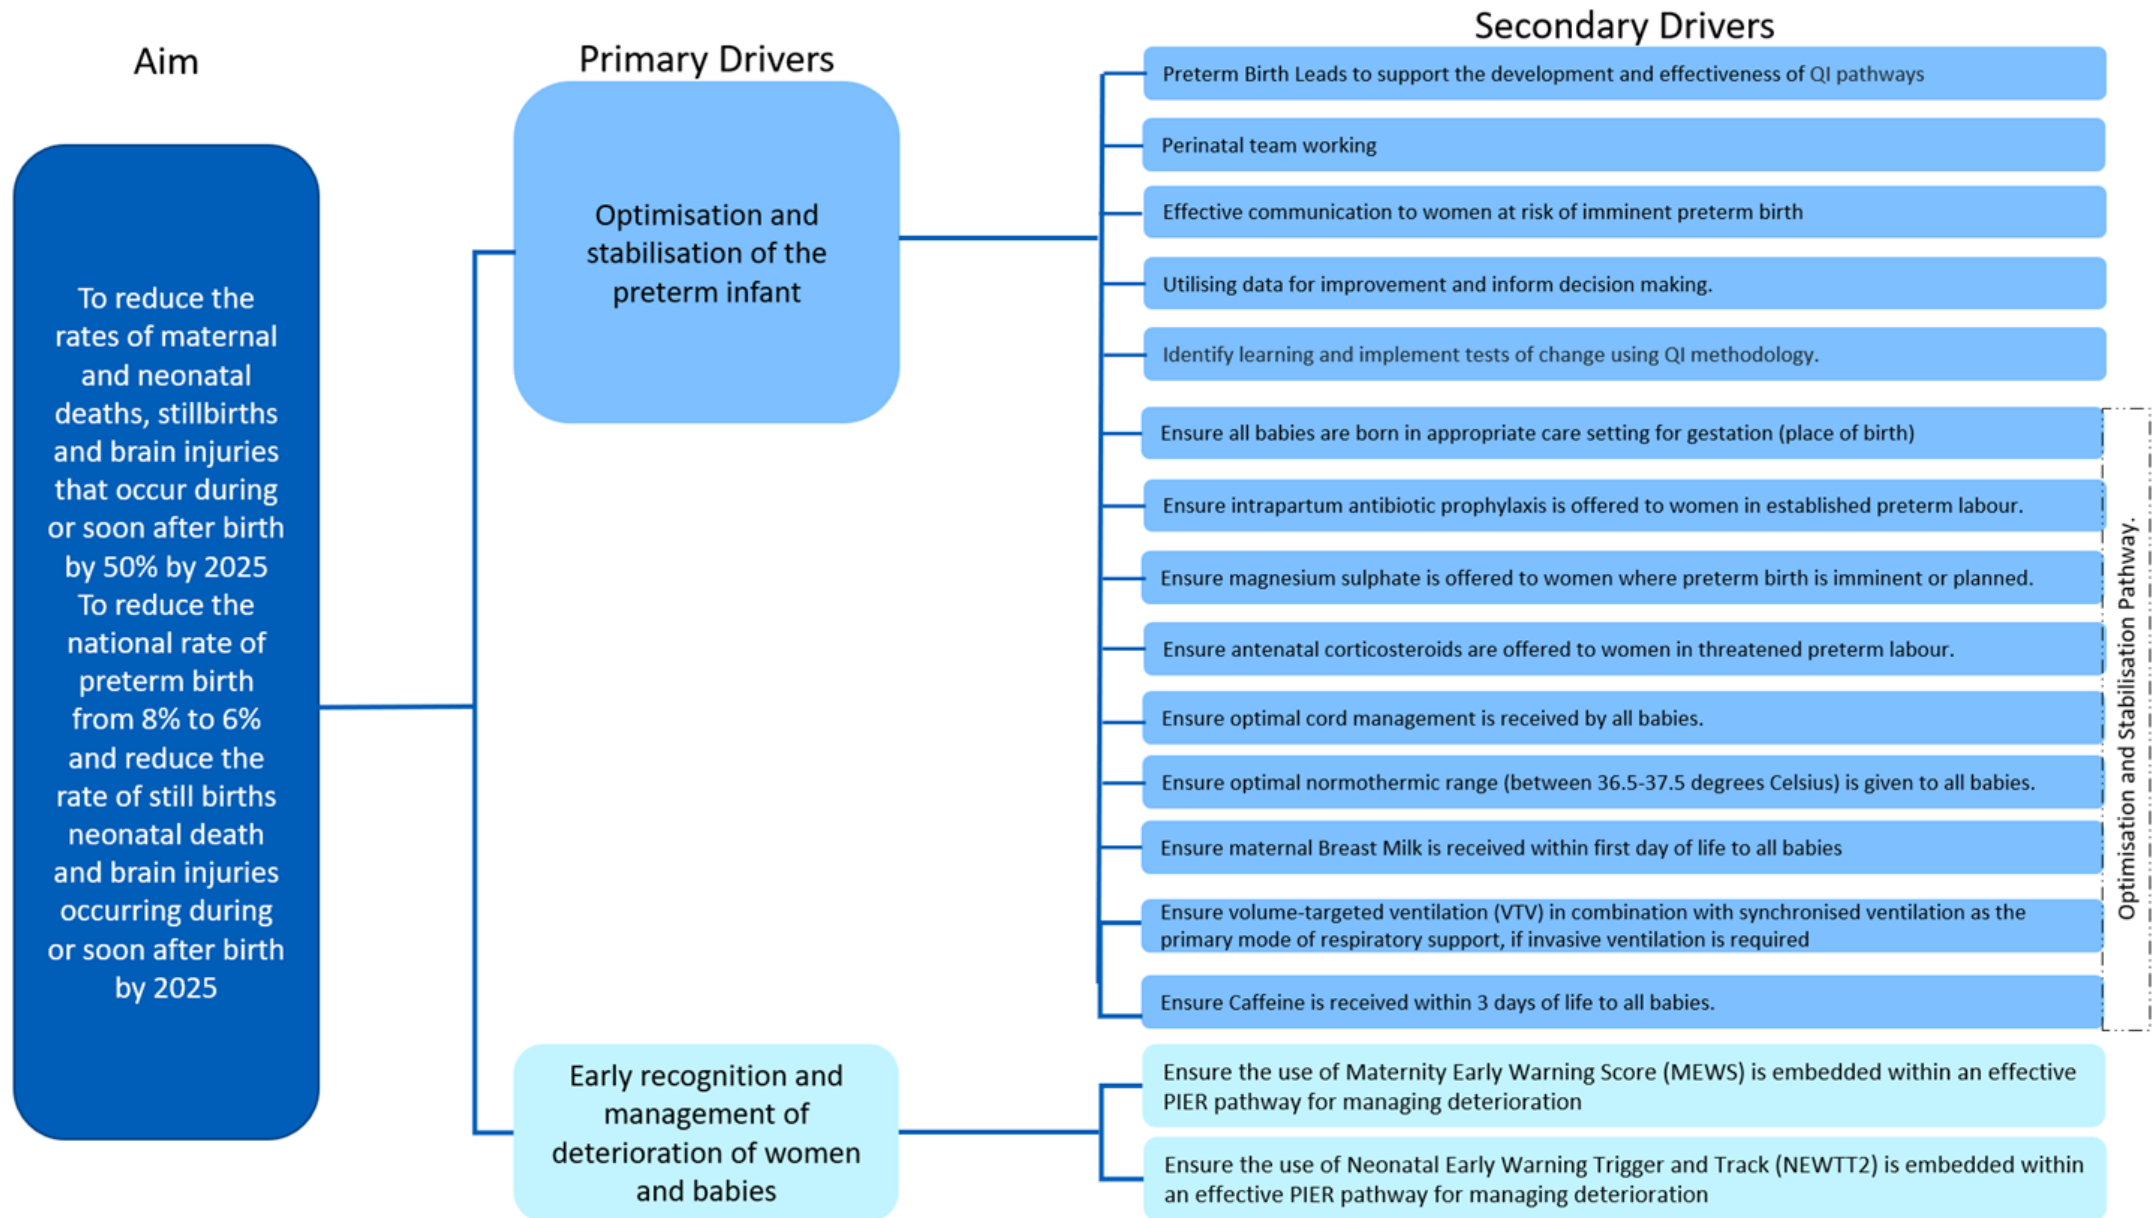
Aim

To reduce the rates of maternal and neonatal deaths, stillbirths and brain injuries that occur during or soon after birth by 50% by 2025 To reduce the national rate of preterm birth from 8% to 6% and reduce the rate of still births neonatal death and brain injuries occurring during or soon after birth by 2025

Primary Drivers

Optimisation and stabilisation of the preterm infant

Early recognition and management of deterioration of women and babies

Secondary Drivers

Preterm Birth Leads to support the development and effectiveness of QI pathways

Perinatal team working

Effective communication to women at risk of imminent preterm birth

Utilising data for improvement and inform decision making.

Identify learning and implement tests of change using QI methodology.

Ensure all babies are born in appropriate care setting for gestation (place of birth)

Ensure intrapartum antibiotic prophylaxis is offered to women in established preterm labour.

Ensure magnesium sulphate is offered to women where preterm birth is imminent or planned.

Ensure antenatal corticosteroids are offered to women in threatened preterm labour.

Ensure optimal cord management is received by all babies.

Ensure optimal normothermic range (between 36.5-37.5 degrees Celsius) is given to all babies.

Ensure maternal Breast Milk is received within first day of life to all babies

Ensure volume-targeted ventilation (VTV) in combination with synchronised ventilation as the primary mode of respiratory support, if invasive ventilation is required

Ensure Caffeine is received within 3 days of life to all babies.

Optimisation and Stabilisation Pathway.

Ensure the use of Maternity Early Warning Score (MEWS) is embedded within an effective PIER pathway for managing deterioration

Ensure the use of Neonatal Early Warning Trigger and Track (NEWTT2) is embedded within an effective PIER pathway for managing deterioration